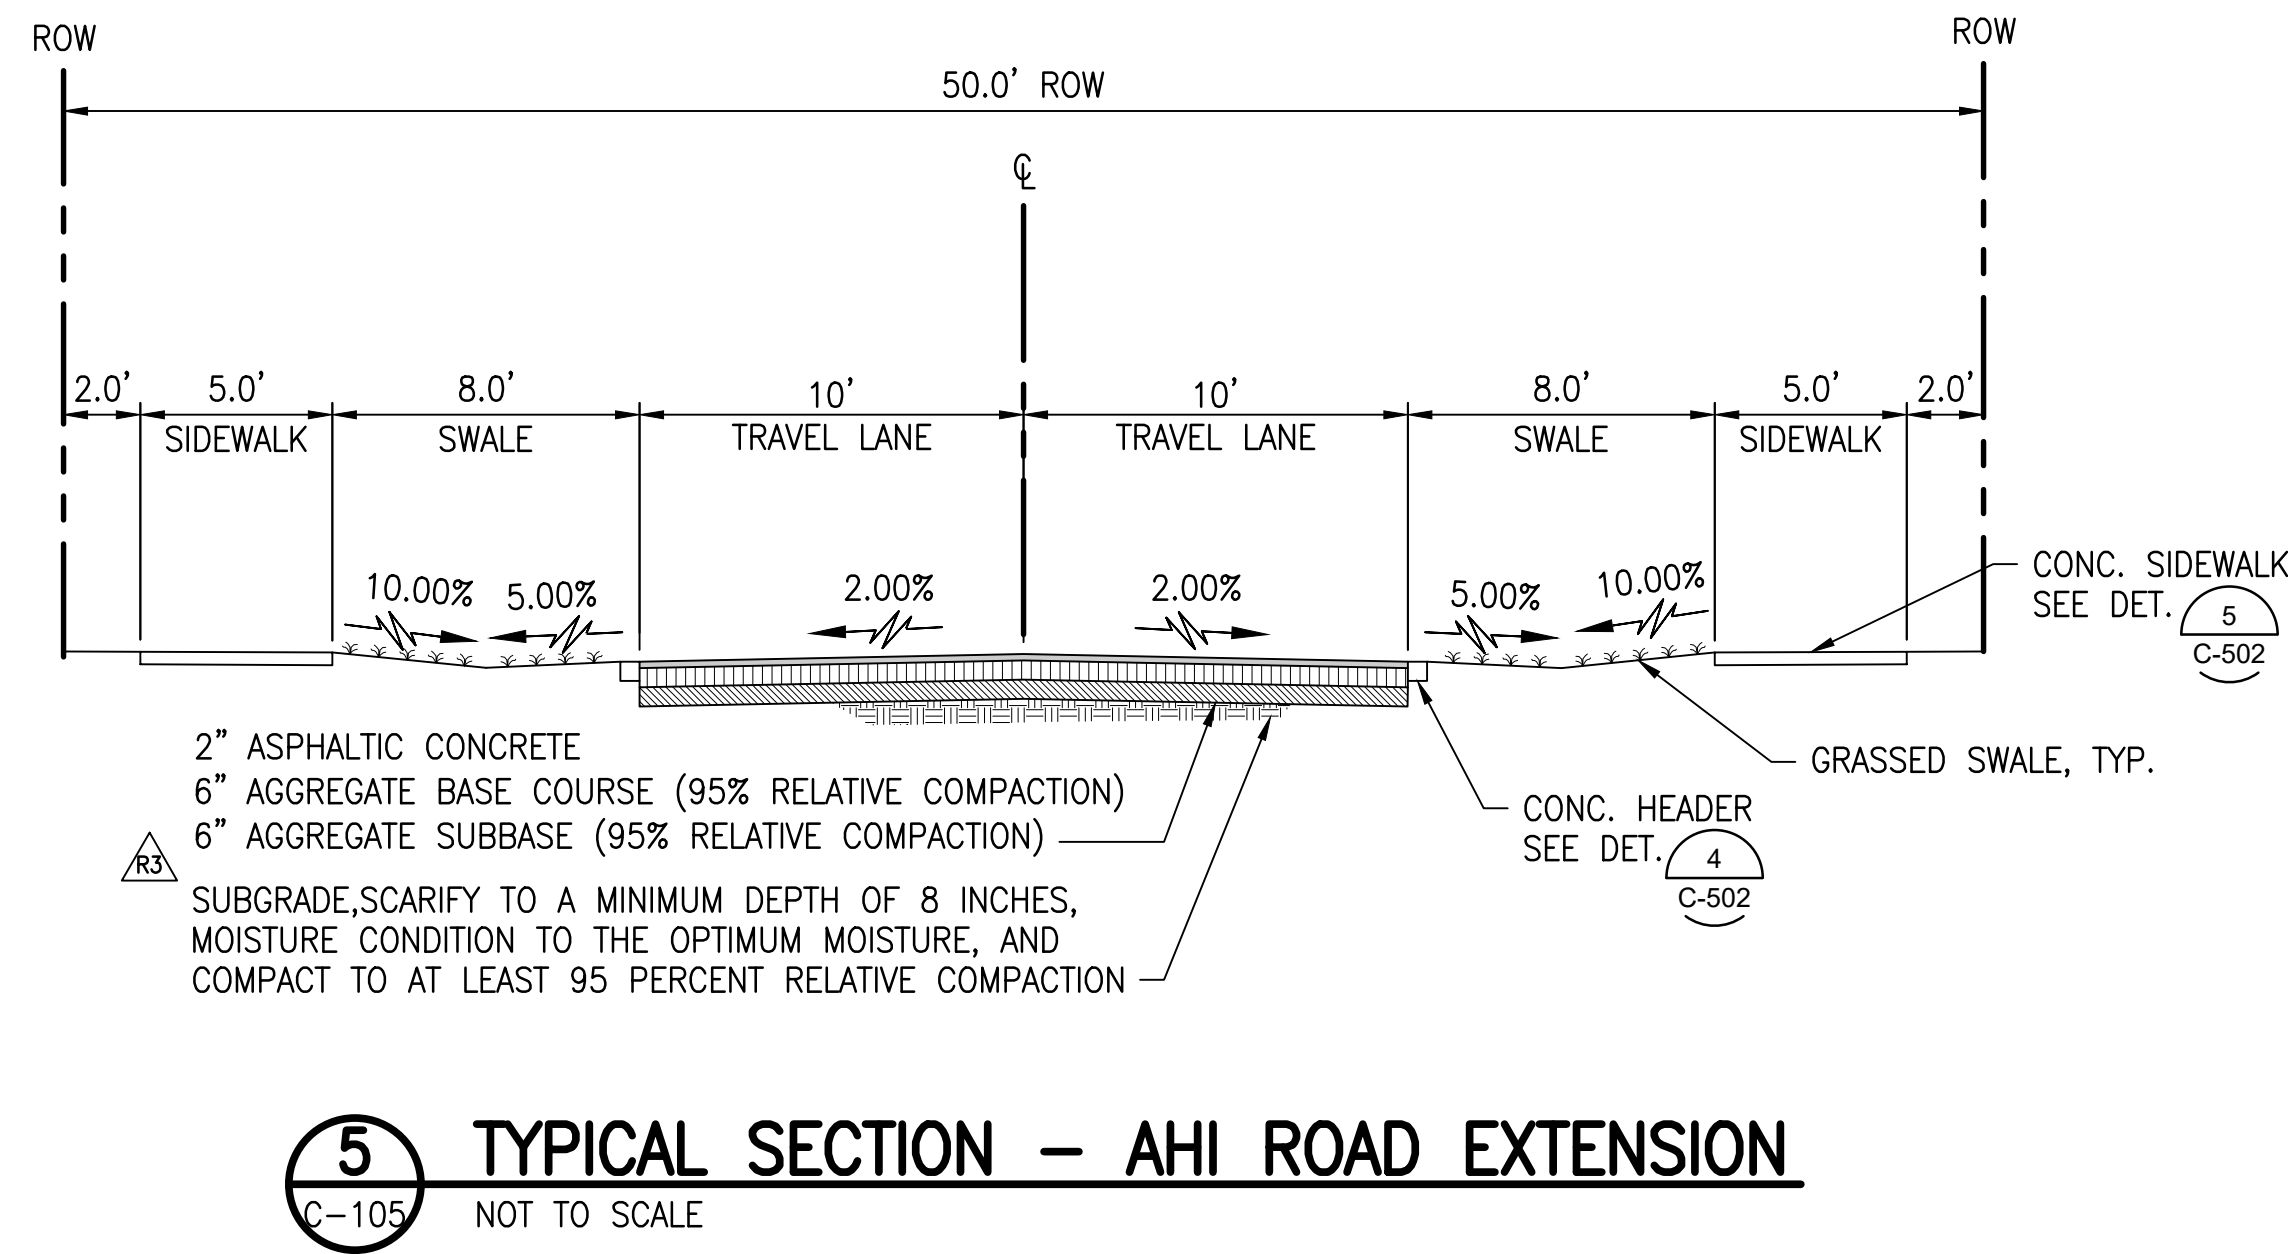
ROW

ROW

50.0' ROW

℄

2.0' 5.0' 8.0' 10' 10' 8.0' 5.0' 2.0'

SIDEWALK SWALE TRAVEL LANE TRAVEL LANE SWALE SIDEWALK

10.00% 5.00% 2.00% 2.00% 5.00% 10.00%

CONC. SIDEWALK SEE DET. 5 C-502

2" ASPHALTIC CONCRETE
6" AGGREGATE BASE COURSE (95% RELATIVE COMPACTION)
6" AGGREGATE SUBBASE (95% RELATIVE COMPACTION)

R3

SUBGRADE,SCARIFY TO A MINIMUM DEPTH OF 8 INCHES, MOISTURE CONDITION TO THE OPTIMUM MOISTURE, AND COMPACT TO AT LEAST 95 PERCENT RELATIVE COMPACTION

GRASSED SWALE, TYP.

CONC. HEADER SEE DET. 4 C-502

5 C-105 TYPICAL SECTION – AHI ROAD EXTENSION

NOT TO SCALE